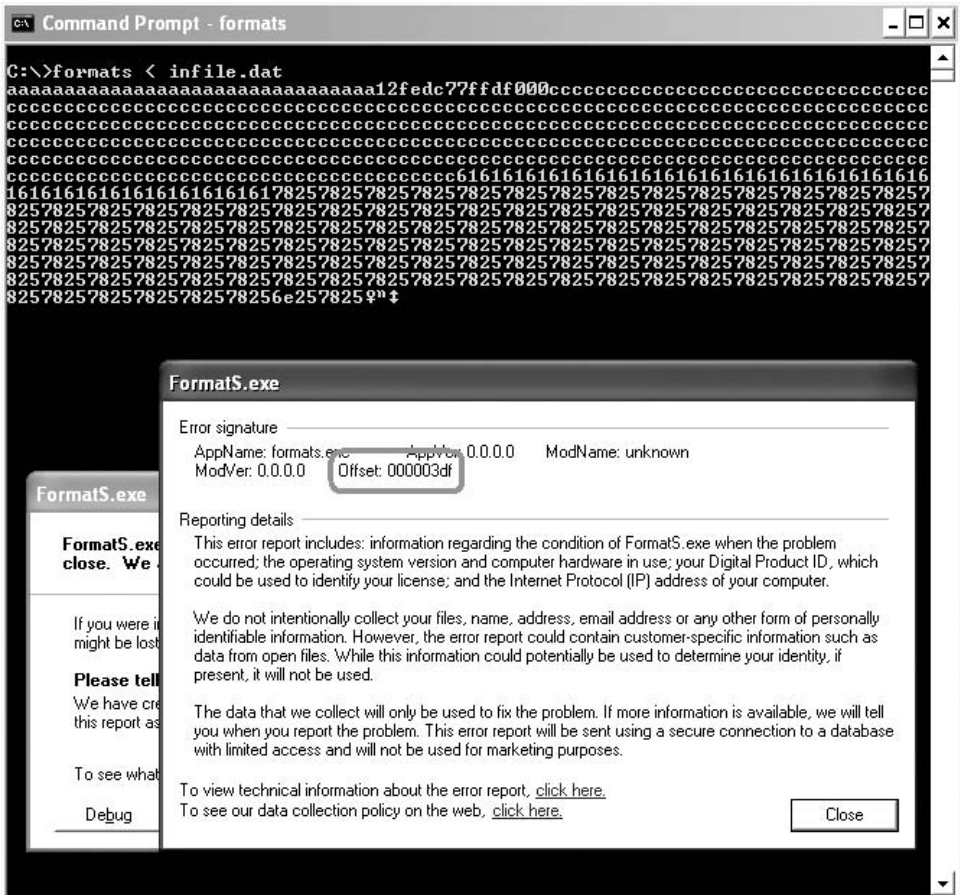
Command Prompt - formats

C:\>formats < infile.dat
aaaaaaaaaaaaaaaaaaaaaaaaaaaaaaaa12fedc77ffdf000cccccccccccccccccccccccccccccccccccccccccccccccccccccccccccccccccccccccccccccccccccccccccccccccccccccccccccccccccccccccccccccccccccccccccccccccccccccccccccccccccccccccccccccccccccccccccccccccccccccccccccccccccccccccccccccccccccccccccccccccccccccccccccccccccccccccccccccccccccccccccccccccccccccccc616161616161616161616161616161616161616161616161616161616161617825782578257825782578257825782578257825782578257825782578257825782578257825782578257825782578257825782578257825782578257825782578257825782578257825782578257825782578257825782578257825782578257825782578257825782578257825782578257825782578257825782578257825782578257825782578257825782578257825782578257825782578257825782578257825782578257825782578257825782578257825782578257825782578257825782578257825782578257825782578257825782578257825782578257825782578257825782578256e257825♀ⁿ‡

FormatS.exe

Error signature
AppName: formats.exe AppVer: 0.0.0.0 ModName: unknown
ModVer: 0.0.0.0 Offset: 000003df

Reporting details
This error report includes: information regarding the condition of FormatS.exe when the problem occurred; the operating system version and computer hardware in use; your Digital Product ID, which could be used to identify your license; and the Internet Protocol (IP) address of your computer.

We do not intentionally collect your files, name, address, email address or any other form of personally identifiable information. However, the error report could contain customer-specific information such as data from open files. While this information could potentially be used to determine your identity, if present, it will not be used.

The data that we collect will only be used to fix the problem. If more information is available, we will tell you when you report the problem. This error report will be sent using a secure connection to a database with limited access and will not be used for marketing purposes.

To view technical information about the error report, click here.
To see our data collection policy on the web, click here.

Close

FormatS.exe

FormatS.exe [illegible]
close. We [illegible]

If you were i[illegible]
might be lost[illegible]

Please tell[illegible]
We have cre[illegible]
this report as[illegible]

To see what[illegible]

Debug